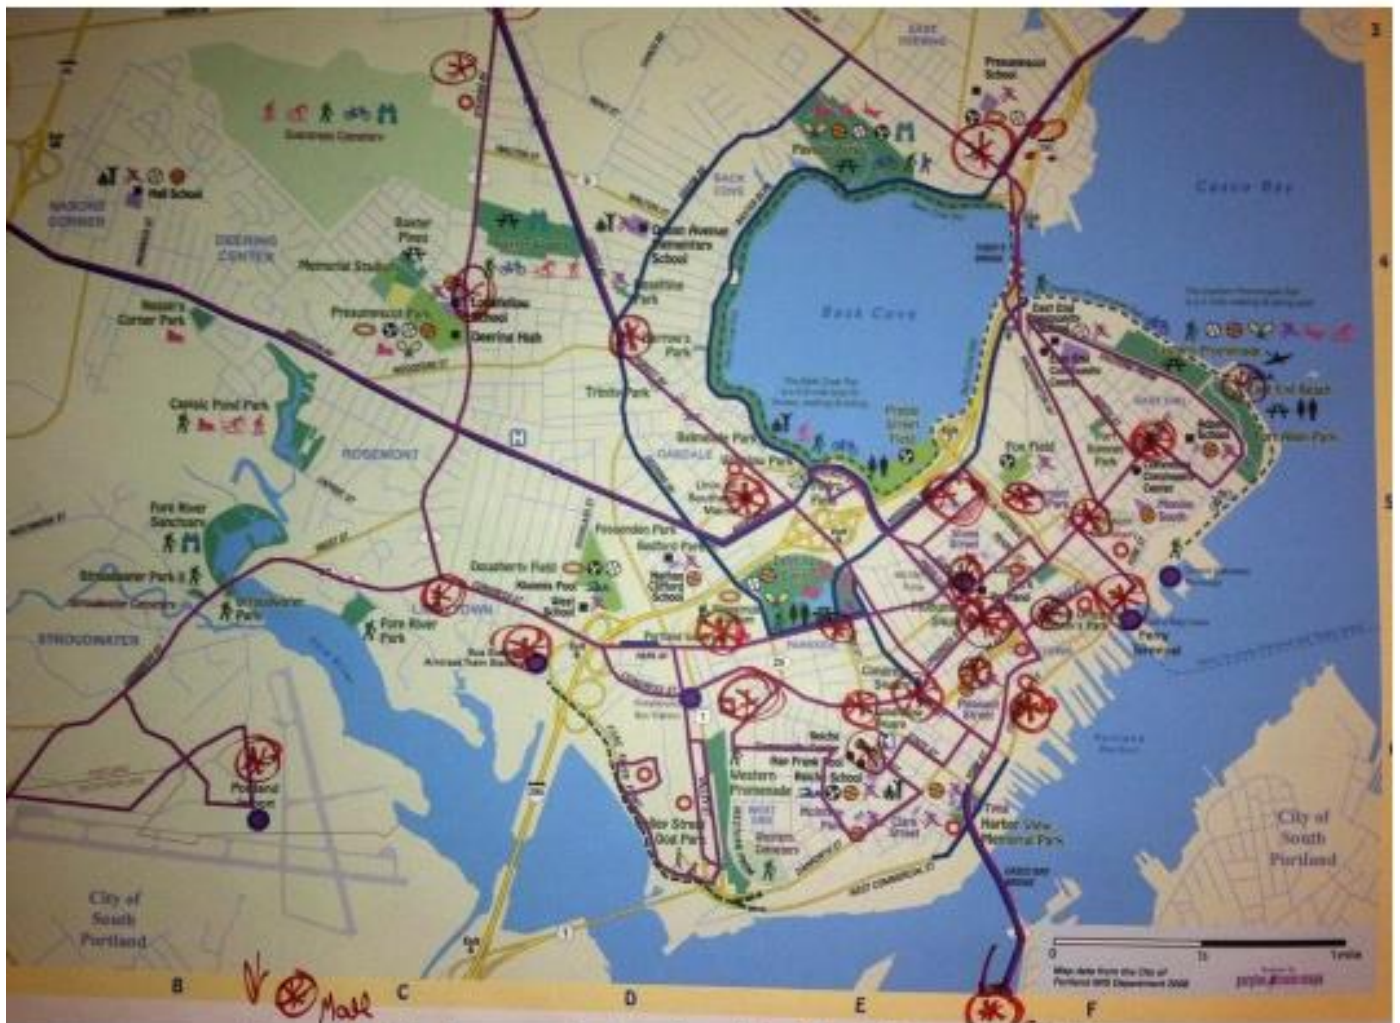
Casco Bay

Back Cove

EAST DEERING

Presumpscot School

Evergreen Cemetery

Hall School

NASONS CORNER

DEERING CENTER

Baxter Pines

Memorial Stadium

Longfellow School

Presumpscot Park

Deering High

Nason's Corner Park

Ocean Avenue Elementary School

Baxter Woods

Payson Park

BACK COVE

Harrow's Park

Trinity Park

Capisic Pond Park

ROSEMONT

Fore River Sanctuary

Stroudwater Park

Stroudwater Cemetery

Stroudwater Park

STROUDWATER

Fore River Park

LIBBYTOWN

Fessenden Park

Dougherty Field

Deering Oaks

Portland Station

Western Promenade

West School

Reiche School

Clark Street

Fox Field

East End Beach

Eastern Promenade

Ferry Terminal

Harbor View Memorial Park

City of South Portland

City of South Portland

Portland Jetport

Mall

B

C

D

E

F

0

1 mile

Map data from the City of Portland GIS Department 2008